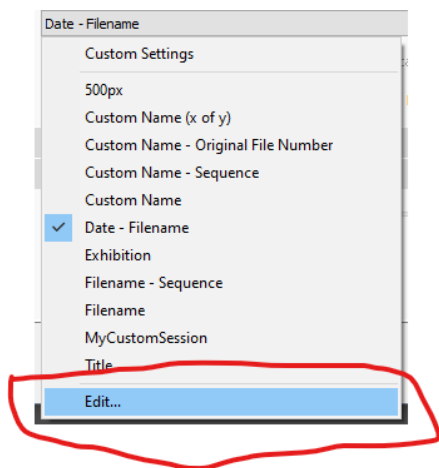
Date - Filename

Custom Settings

500px
Custom Name (x of y)
Custom Name - Original File Number
Custom Name - Sequence
Custom Name
Date - Filename
Exhibition
Filename - Sequence
Filename
MyCustomSession
Title

Edit...